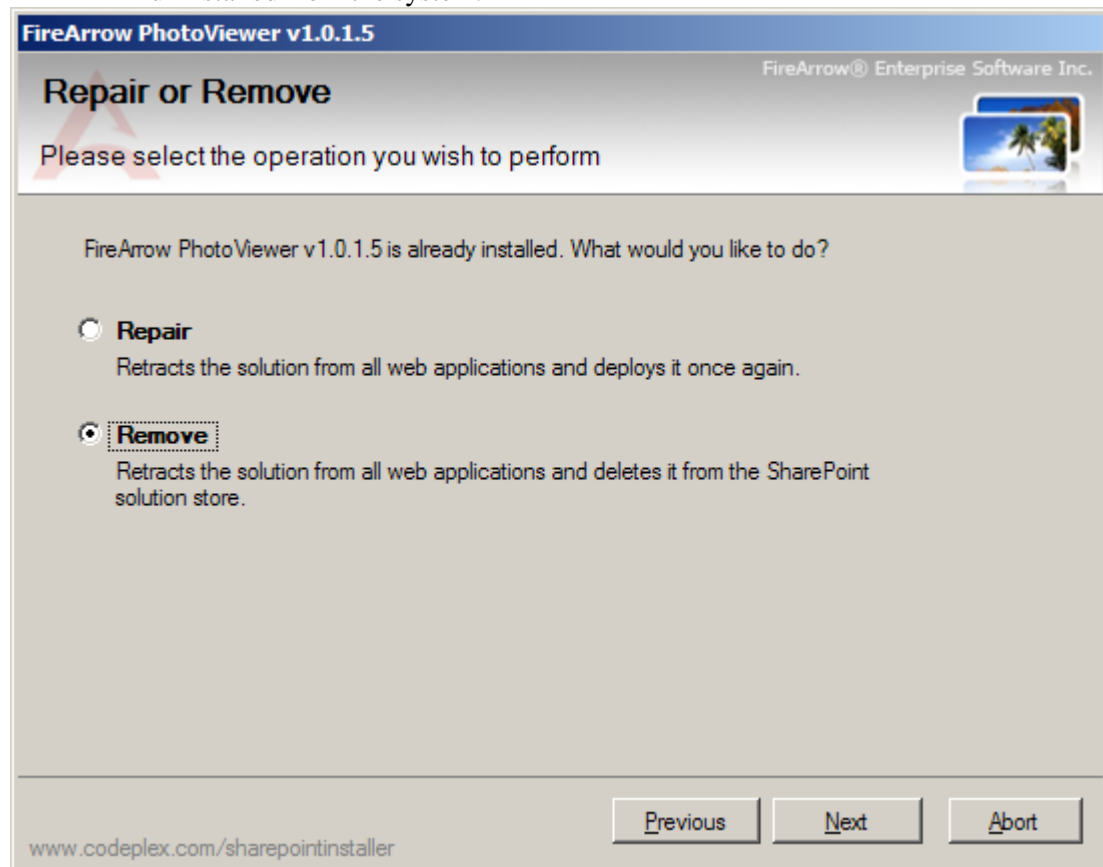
FireArrow PhotoViewer v1.0.1.5

FireArrow® Enterprise Software Inc.

Repair or Remove

Please select the operation you wish to perform

FireArrow PhotoViewer v1.0.1.5 is already installed. What would you like to do?

Repair
Retracts the solution from all web applications and deploys it once again.

Remove
Retracts the solution from all web applications and deletes it from the SharePoint solution store.

www.codeplex.com/sharepointinstaller

Previous Next Abort